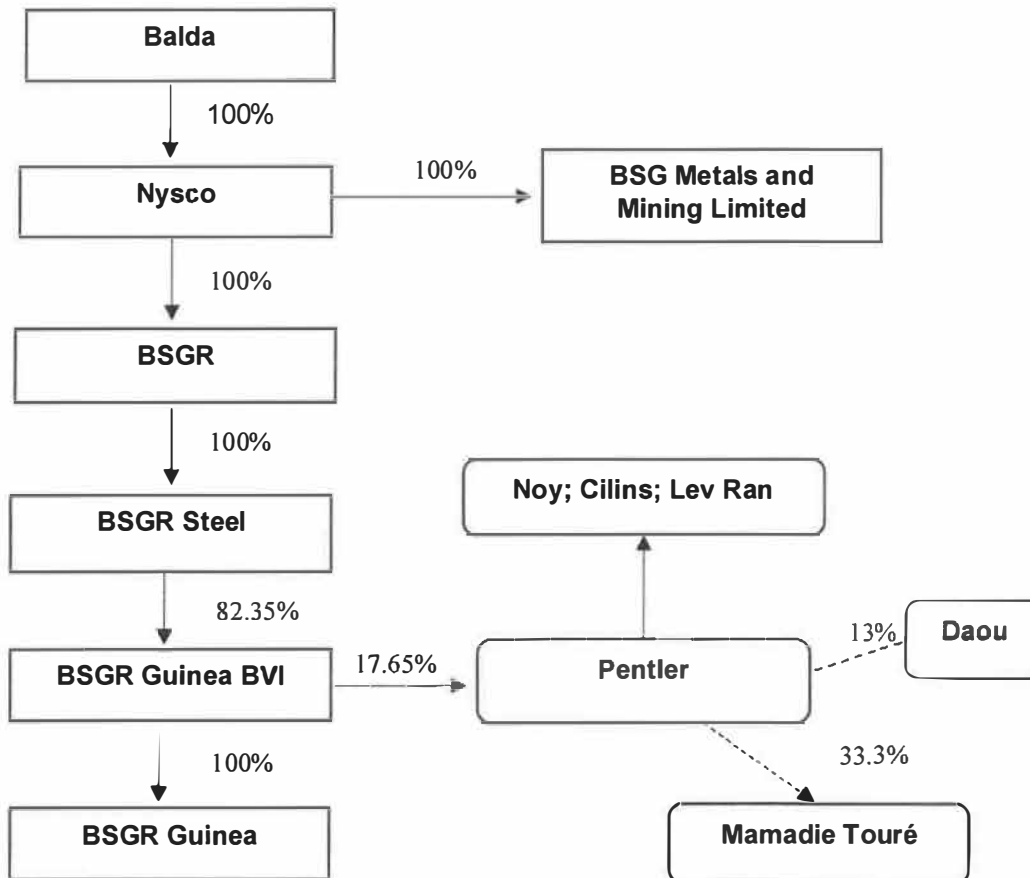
Balda

100%

Nysco

100%

BSG Metals and Mining Limited

100%

BSGR

100%

BSGR Steel

82.35%

BSGR Guinea BVI

100%

BSGR Guinea

Noy; Cilins; Lev Ran

17.65%

Pentler

13%

Daou

33.3%

Mamadie Touré